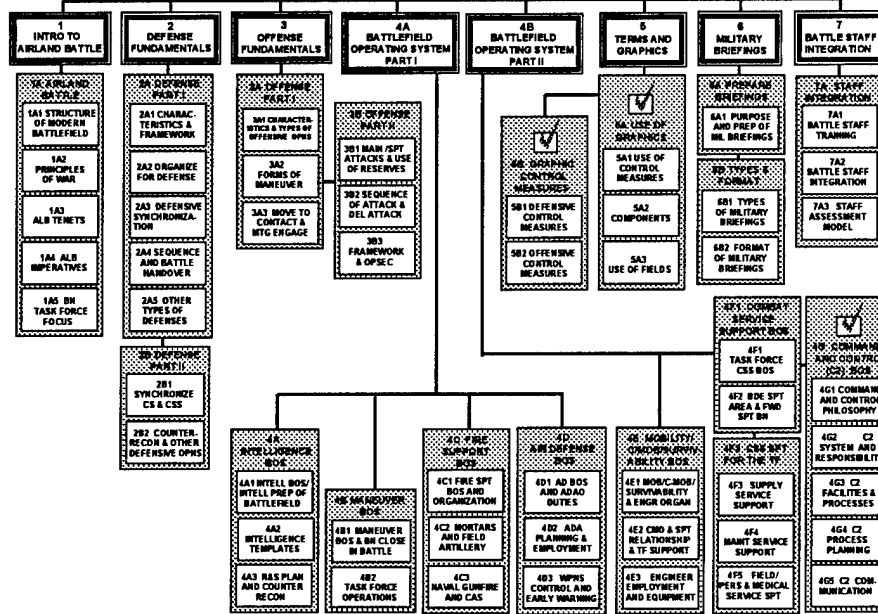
1
INTRO TO AIRLAND BATTLE

1A AIRLAND BATTLE

1A1 STRUCTURE OF MODERN BATTLEFIELD

1A2 PRINCIPLES OF WAR

1A3 ALB TENETS

1A4 ALB IMPERATIVES

1A5 BN TASK FORCE FOCUS

2
DEFENSE FUNDAMENTALS

2A DEFENSE PART I

2A1 CHARACTERISTICS & FRAMEWORK

2A2 ORGANIZE FOR DEFENSE

2A3 DEFENSIVE SYNCHRONIZATION

2A4 SEQUENCE AND BATTLE HANDOVER

2A5 OTHER TYPES OF DEFENSES

2B DEFENSE PART II

2B1 SYNCHRONIZE CS & CSS

2B2 COUNTER-RECON & OTHER DEFENSIVE OPNS

3
OFFENSE FUNDAMENTALS

3A OFFENSE PART I

3A1 CHARACTERISTICS & TYPES OF OFFENSIVE OPNS

3A2 FORMS OF MANEUVER

3A3 MOVE TO CONTACT & MTG ENGAGE

3B OFFENSE PART II

3B1 MAIN/SPT ATTACKS & USE OF RESERVES

3B2 SEQUENCE OF ATTACK & DEL ATTACK

3B3 FRAMEWORK & OPSEC

4A
BATTLEFIELD OPERATING SYSTEM PART I

4B
BATTLEFIELD OPERATING SYSTEM PART II

5
TERMS AND GRAPHICS

5B GRAPHIC CONTROL MEASURES

5B1 DEFENSIVE CONTROL MEASURES

5B2 OFFENSIVE CONTROL MEASURES

5A USE OF GRAPHICS

5A1 USE OF CONTROL MEASURES

5A2 COMPONENTS

5A3 USE OF FIELDS

6
MILITARY BRIEFINGS

6A PREPARE BRIEFINGS

6A1 PURPOSE AND PREP OF MIL BRIEFINGS

6B TYPES & FORMAT

6B1 TYPES OF MILITARY BRIEFINGS

6B2 FORMAT OF MILITARY BRIEFINGS

7
BATTLE STAFF INTEGRATION

7A STAFF INTEGRATION

7A1 BATTLE STAFF TRAINING

7A2 BATTLE STAFF INTEGRATION

7A3 STAFF ASSESSMENT MODEL

4F1 COMBAT SERVICE SUPPORT BOS

4F1 TASK FORCE CSS BOS

4F2 BDE SPT AREA & FWD SPT BN

4F3 CSS SPT FOR THE TF

4F3 SUPPLY SERVICE SUPPORT

4F4 MAINT SERVICE SUPPORT

4F5 FIELD/ PERS & MEDICAL SERVICE SPT

4G COMMAND AND CONTROL (C2) BOS

4G1 COMMAND AND CONTROL PHILOSOPHY

4G2 C2 SYSTEM AND RESPONSIBILITY

4G3 C2 FACILITIES & PROCESSES

4G4 C2 PROCESS PLANNING

4G5 C2 COMMUNICATION

4A INTELLIGENCE BOS

4A1 INTELL BOS/ INTELL PREP OF BATTLEFIELD

4A2 INTELLIGENCE TEMPLATES

4A3 R&S PLAN AND COUNTER RECON

4B MANEUVER BOS

4B1 MANEUVER BOS & BN CLOSE IN BATTLE

4B2 TASK FORCE OPERATIONS

4C FIRE SUPPORT BOS

4C1 FIRE SPT BOS AND ORGANIZATION

4C2 MORTARS AND FIELD ARTILLERY

4C3 NAVAL GUNFIRE AND CAS

4D AIR DEFENSE BOS

4D1 AD BOS AND ADAO DUTIES

4D2 ADA PLANNING & EMPLOYMENT

4D3 WPNS CONTROL AND EARLY WARNING

4E MOBILITY/ CMOB/SURVIV- ABILITY BOS

4E1 MOB/C-MOB/ SURVIVABILITY & ENGR ORGAN

4E2 CMO & SPT RELATIONSHIP & TF SUPPORT

4E3 ENGINEER EMPLOYMENT AND EQUIPMENT